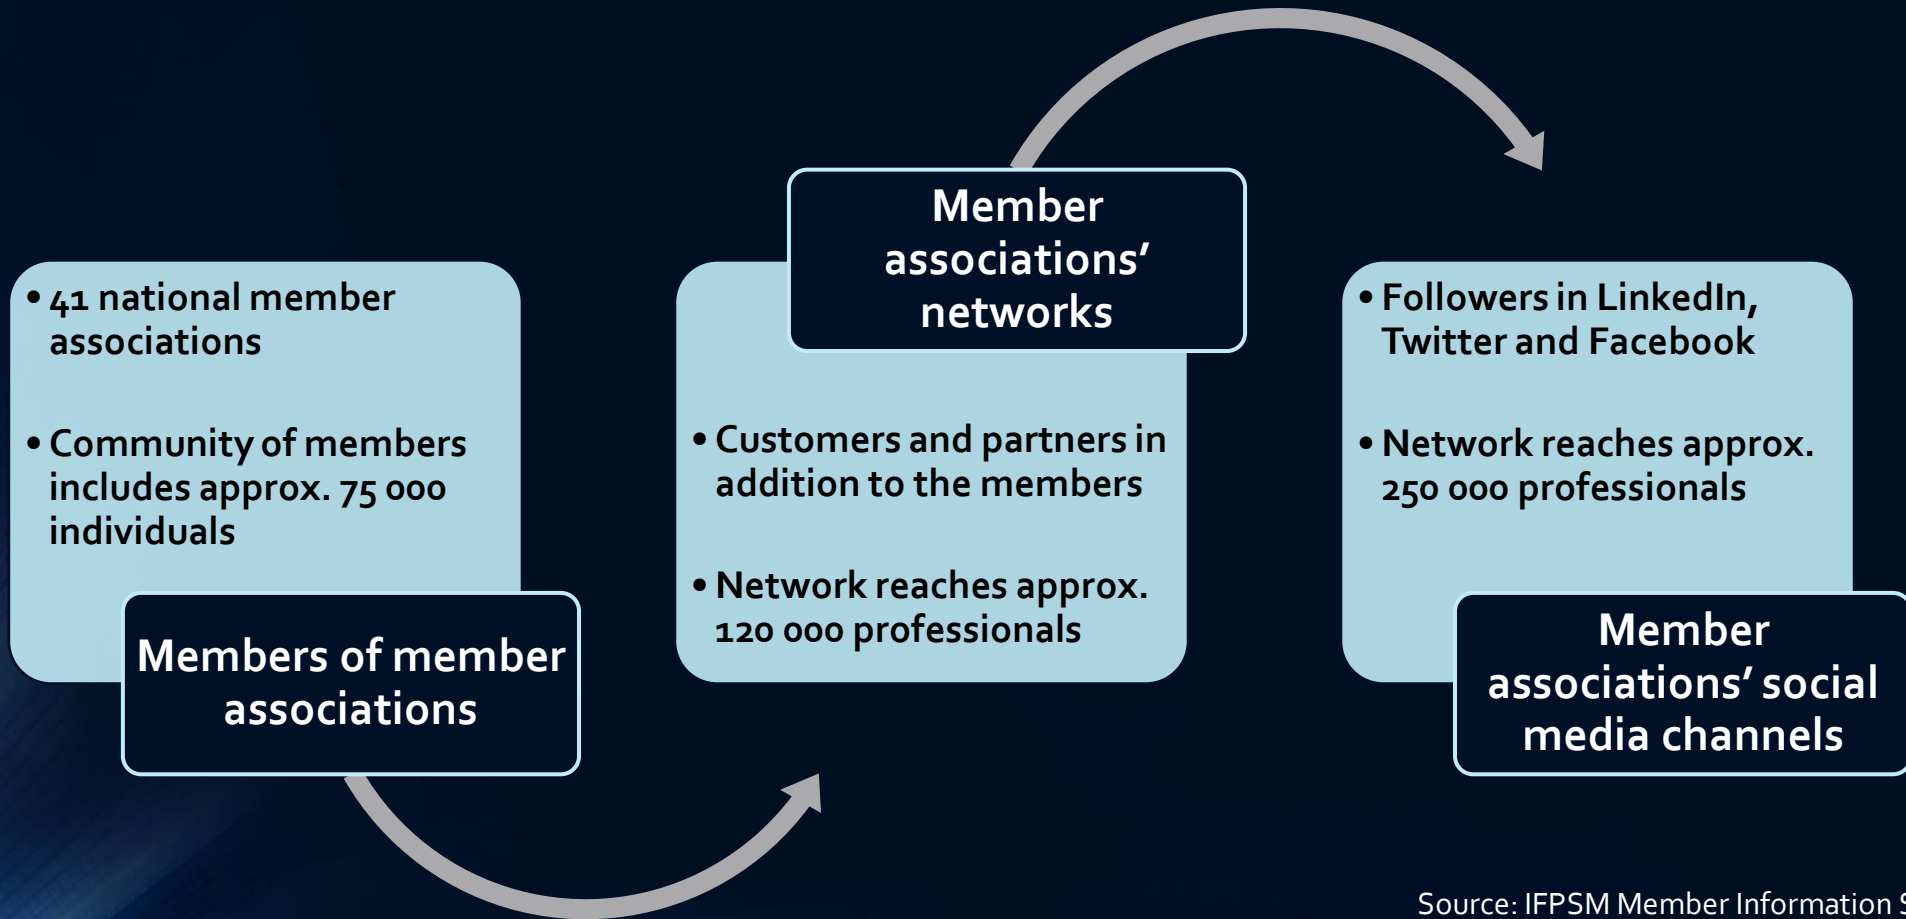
• 41 national member associations

• Community of members includes approx. 75 000 individuals

Members of member associations

Member associations' networks

• Customers and partners in addition to the members

• Network reaches approx. 120 000 professionals

• Followers in LinkedIn, Twitter and Facebook

• Network reaches approx. 250 000 professionals

Member associations' social media channels

Source: IFPSM Member Information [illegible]